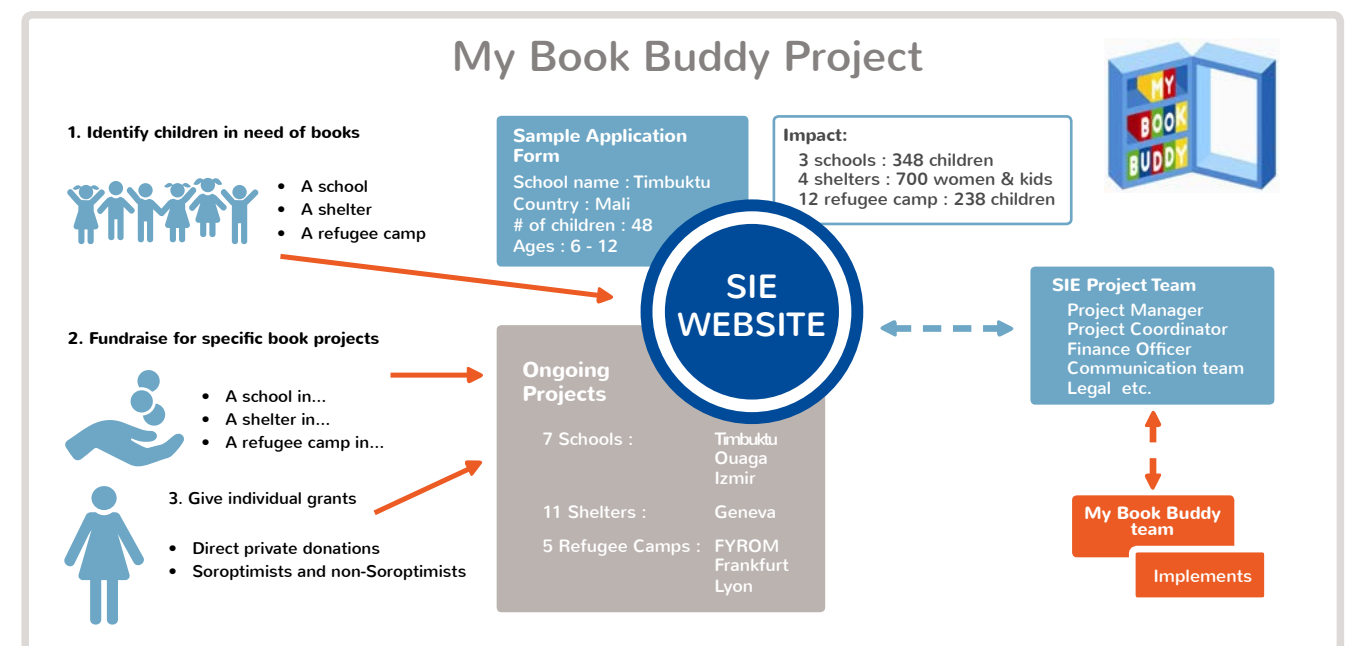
My Book Buddy Project

MY BOOK BUDDY

1. Identify children in need of books

- A school
- A shelter
- A refugee camp

Sample Application Form
School name : Timbuktu
Country : Mali
# of children : 48
Ages : 6 - 12

Impact:
3 schools : 348 children
4 shelters : 700 women & kids
12 refugee camp : 238 children

SIE WEBSITE

SIE Project Team
Project Manager
Project Coordinator
Finance Officer
Communication team
Legal etc.

2. Fundraise for specific book projects

- A school in...
- A shelter in...
- A refugee camp in...

3. Give individual grants

- Direct private donations
- Soroptimists and non-Soroptimists

Ongoing Projects

| 7 Schools : | Timbuktu Ouaga Izmir |
|---|---|
| 11 Shelters : | Geneva |
| 5 Refugee Camps : | FYROM Frankfurt Lyon |

My Book Buddy team

Implements